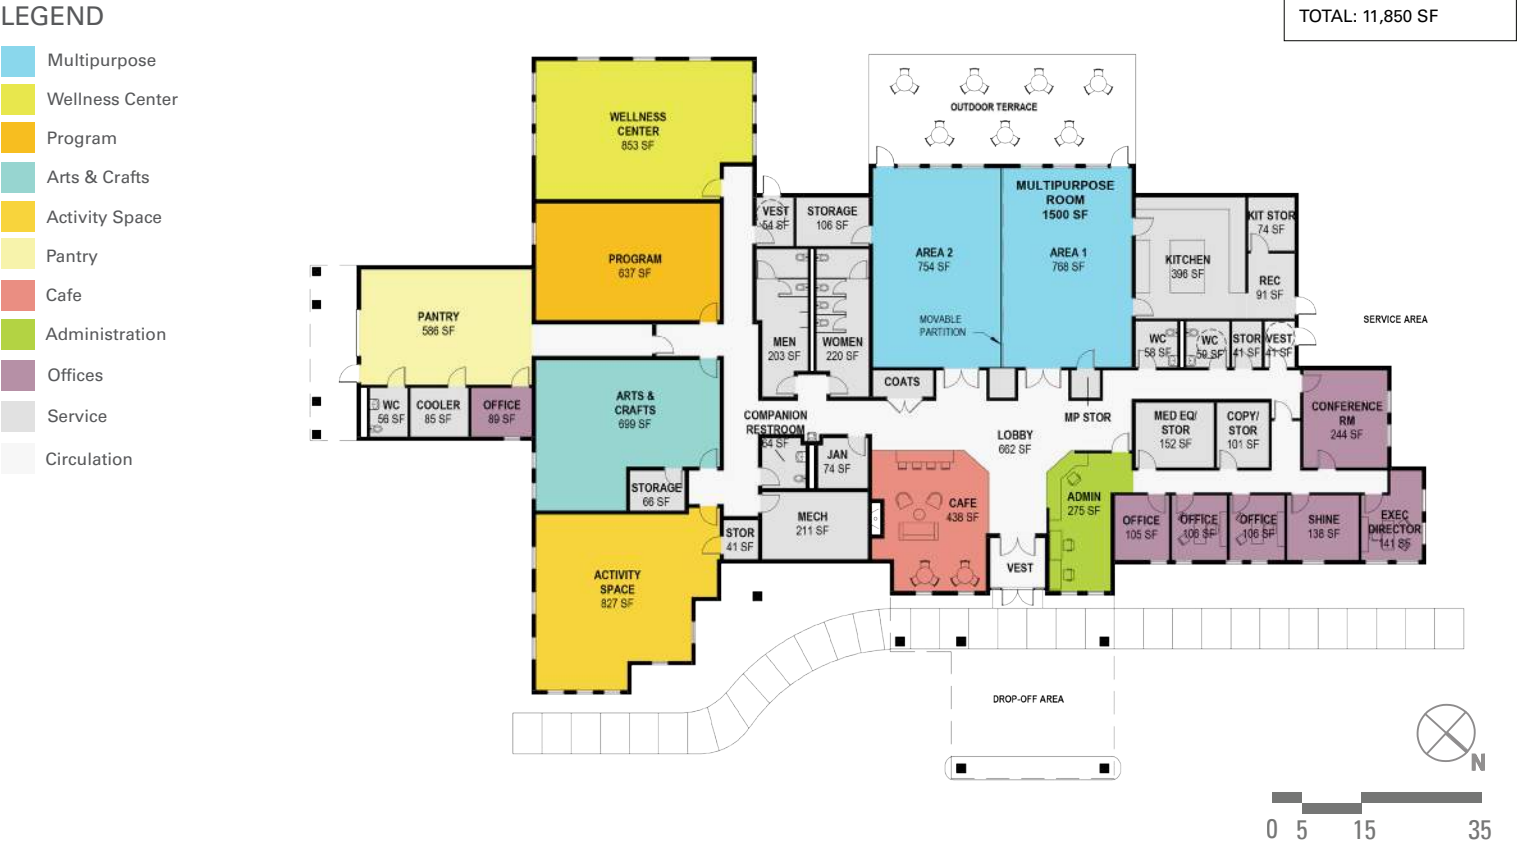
LEGEND
Multipurpose
Wellness Center
Program
Arts & Crafts
Activity Space
Pantry
Cafe
Administration
Offices
Service
Circulation

TOTAL: 11,850 SF

OUTDOOR TERRACE

WELLNESS CENTER 853 SF

PROGRAM 637 SF

PANTRY 586 SF

WC 56 SF
COOLER 85 SF
OFFICE 89 SF

ARTS & CRAFTS 699 SF

STORAGE 66 SF

ACTIVITY SPACE 827 SF

VEST 64 SF
STORAGE 106 SF

MEN 203 SF
WOMEN 220 SF

COMPANION RESTROOM 64 SF
JAN 74 SF

STOR 41 SF
MECH 211 SF

MULTIPURPOSE ROOM 1500 SF
AREA 2 754 SF
AREA 1 768 SF
MOVABLE PARTITION

COATS

LOBBY 662 SF
MP STOR

CAFE 438 SF

VEST

ADMIN 275 SF

KITCHEN 396 SF
KIT STOR 74 SF
REC 91 SF
WC 58 SF
WC 59 SF
STOR 41 SF
VEST 41 SF

SERVICE AREA

MED EQ/ STOR 152 SF
COPY/ STOR 101 SF
CONFERENCE RM 244 SF

OFFICE 105 SF
OFFICE 108 SF
OFFICE 106 SF
SHINE 138 SF
EXEC DIRECTOR 141 SF

DROP-OFF AREA

N

0 5 15 35